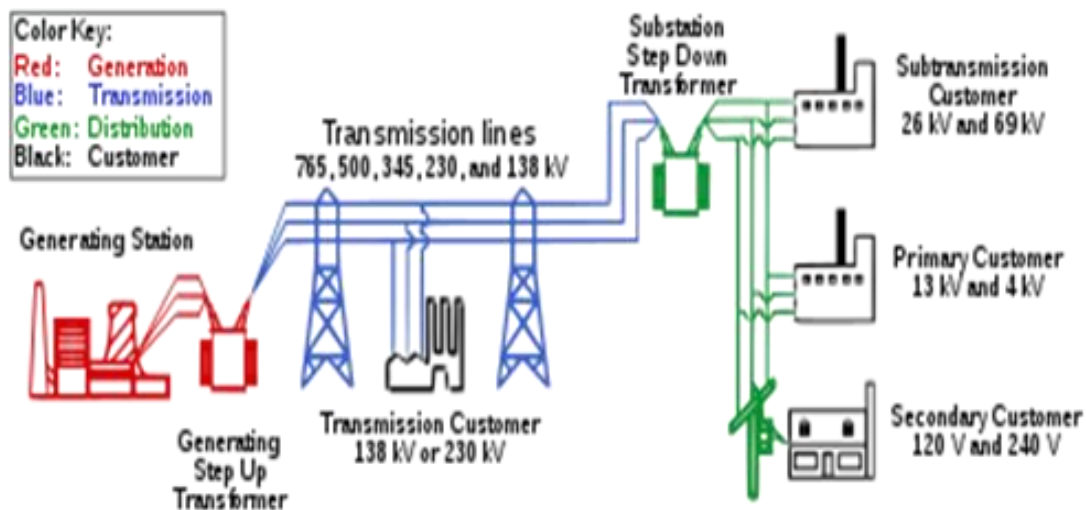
Color Key:
Red: Generation
Blue: Transmission
Green: Distribution
Black: Customer

Transmission lines
765, 500, 345, 230, and 138 kV

Substation
Step Down
Transformer

Subtransmission
Customer
26 kV and 69 kV

Generating Station

Primary Customer
13 kV and 4 kV

Generating
Step Up
Transformer

Transmission Customer
138 kV or 230 kV

Secondary Customer
120 V and 240 V